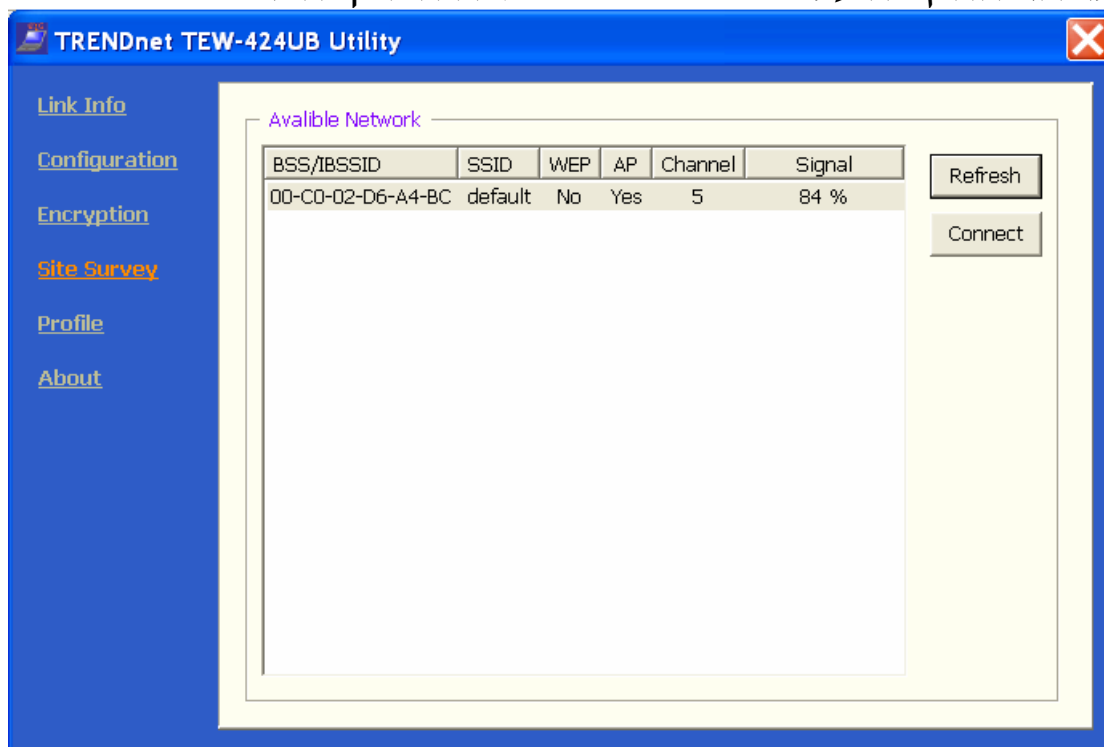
TRENDnet TEW-424UB Utility

Link Info
Configuration
Encryption
Site Survey
Profile
About

Avalible Network

| BSS/IBSSID | SSID | WEP | AP | Channel | Signal |
|---|---|---|---|---|---|
| 00-C0-02-D6-A4-BC | default | No | Yes | 5 | 84 % |

Refresh
Connect